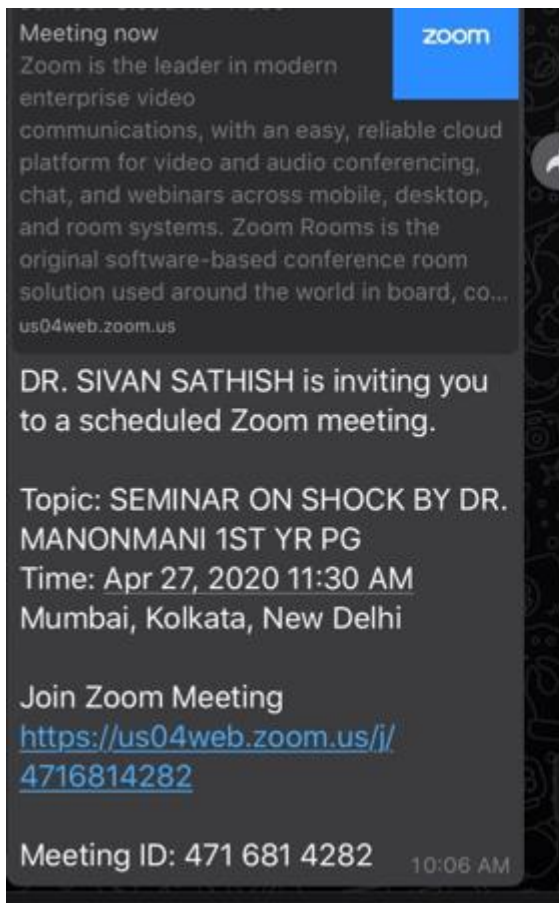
Meeting now
Zoom is the leader in modern enterprise video communications, with an easy, reliable cloud platform for video and audio conferencing, chat, and webinars across mobile, desktop, and room systems. Zoom Rooms is the original software-based conference room solution used around the world in board, co...
us04web.zoom.us

zoom

DR. SIVAN SATHISH is inviting you to a scheduled Zoom meeting.

Topic: SEMINAR ON SHOCK BY DR. MANONMANI 1ST YR PG
Time: Apr 27, 2020 11:30 AM Mumbai, Kolkata, New Delhi

Join Zoom Meeting
https://us04web.zoom.us/j/4716814282

Meeting ID: 471 681 4282 10:06 AM